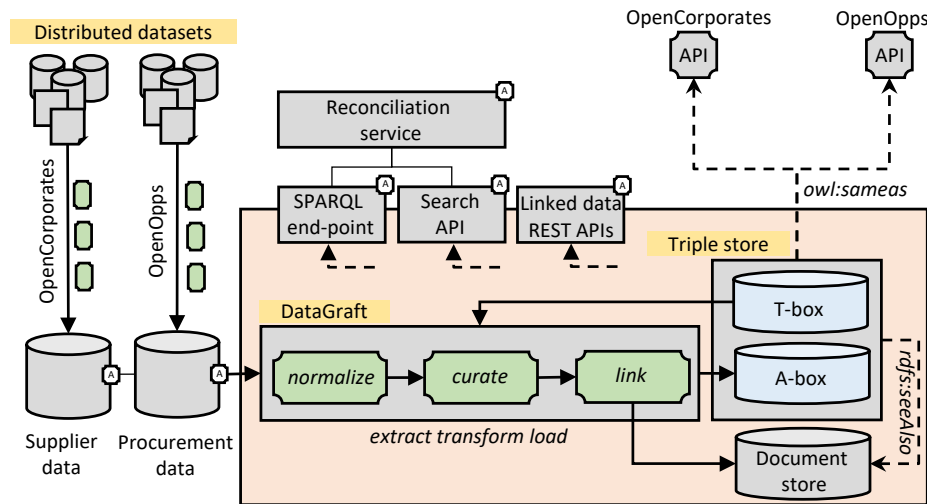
Distributed datasets

OpenCorporates

OpenOpps

Reconciliation service

A

SPARQL end-point

A

Search API

A

Linked data REST APIs

A

OpenCorporates

API

OpenOpps

API

owl:sameas

Triple store

T-box

A-box

rdfs:seeAlso

DataGraft

normalize

curate

link

extract transform load

A

A

Supplier data

Procurement data

Document store